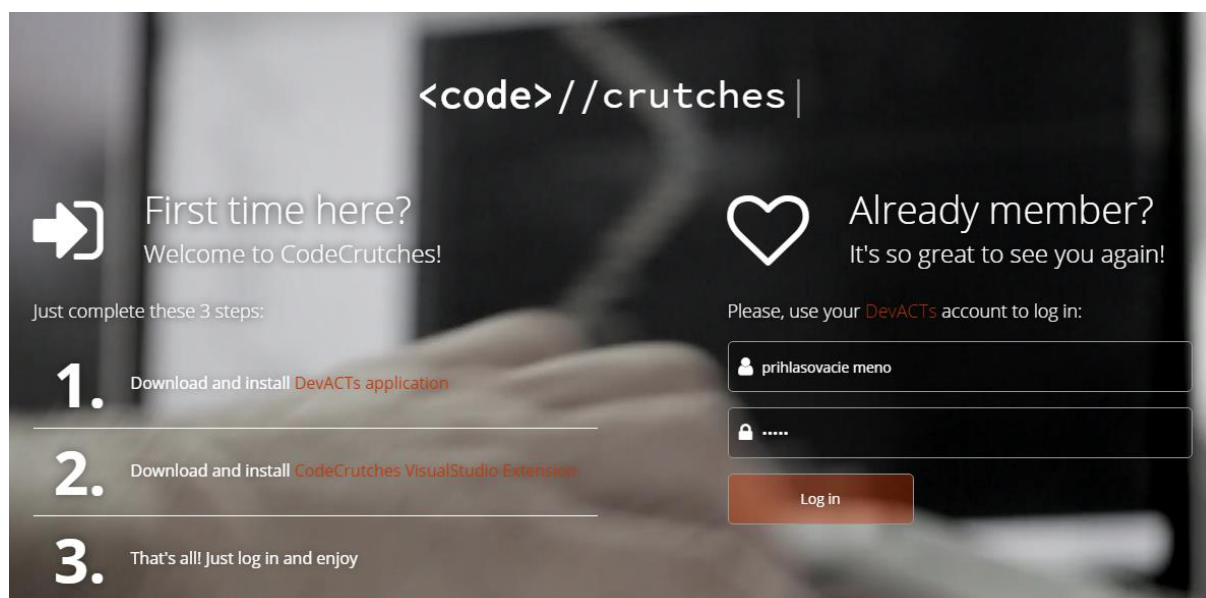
<code>//crutches|

First time here?
Welcome to CodeCrutches!

Just complete these 3 steps:

1. Download and install DevACTs application

2. Download and install CodeCrutches VisualStudio Extension

3. That's all! Just log in and enjoy

Already member?
It's so great to see you again!

Please, use your DevACTs account to log in:

prihlasovacie meno

•••••

Log in